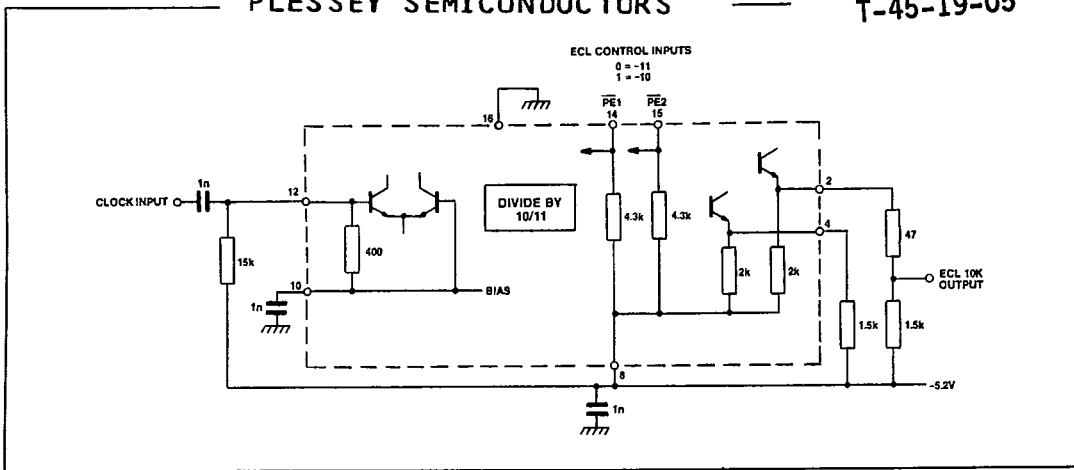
PLESSEY SEMICONDUCTORS

T-45-19-05

ECL CONTROL INPUTS
0 = -11
1 = -10

$\overline{PE}1$
$\overline{PE}2$

16
14
15

CLOCK INPUT
1n
12
15k
400
DIVIDE BY 10/11
4.3k
4.3k
2
4
47
2k
2k
ECL 10K OUTPUT
10
BIAS
1n
1.5k
1.5k
8
-5.2V
1n